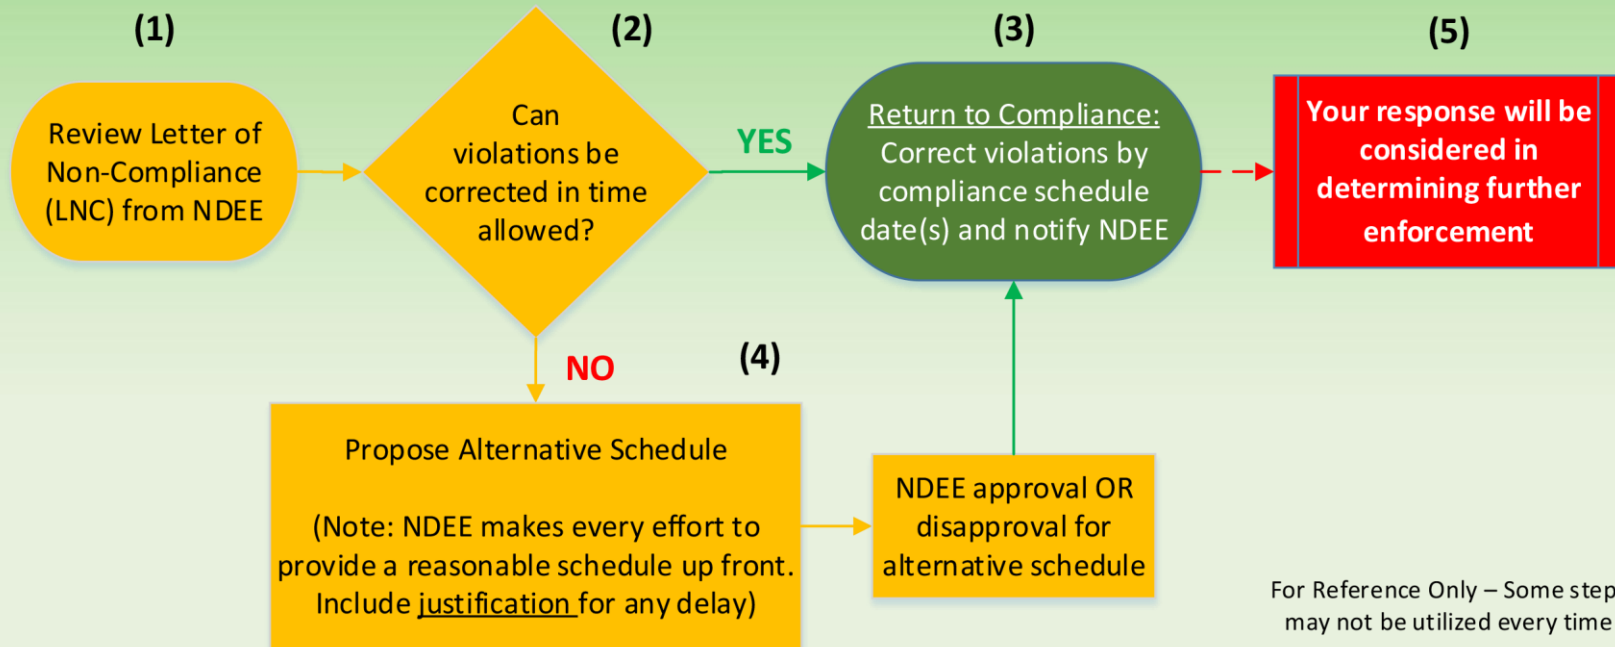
(1)

Review Letter of Non-Compliance (LNC) from NDEE

(2)

Can violations be corrected in time allowed?

YES

(3)

Return to Compliance: Correct violations by compliance schedule date(s) and notify NDEE

(5)

Your response will be considered in determining further enforcement

NO

(4)

Propose Alternative Schedule

(Note: NDEE makes every effort to provide a reasonable schedule up front. Include justification for any delay)

NDEE approval OR disapproval for alternative schedule

For Reference Only – Some step may not be utilized every time